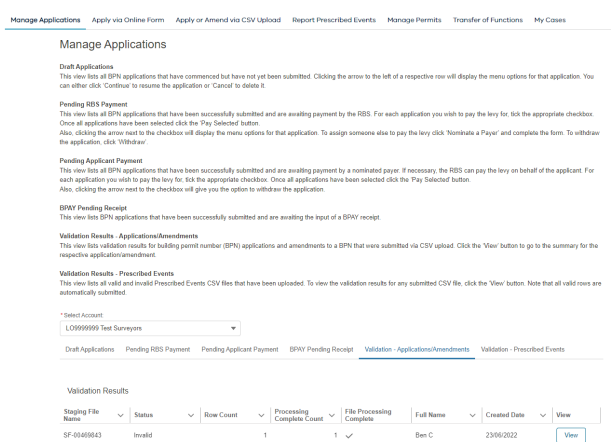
Manage Applications Apply via Online Form Apply or Amend via CSV Upload Report Prescribed Events Manage Permits Transfer of Functions My Cases

Manage Applications

Draft Applications
This view lists all BPN applications that have commenced but have not yet been submitted. Clicking the arrow to the left of a respective row will display the menu options for that application. You can either click 'Continue' to resume the application or 'Cancel' to delete it.

Pending RBS Payment
This view lists all BPN applications that have been successfully submitted and are awaiting payment by the RBS. For each application you wish to pay the levy for, tick the appropriate checkbox. Once all applications have been selected click the 'Pay Selected' button.
Also, clicking the arrow next to the checkbox will display the menu options for that application. To assign someone else to pay the levy click 'Nominate a Payer' and complete the form. To withdraw the application, click 'Withdraw'.

Pending Applicant Payment
This view lists all BPN applications that have been successfully submitted and are awaiting payment by a nominated payer. If necessary, the RBS can pay the levy on behalf of the applicant. For each application you wish to pay the levy for, tick the appropriate checkbox. Once all applications have been selected click the 'Pay Selected' button.
Also, clicking the arrow next to the checkbox will give you the option to withdraw the application.

BPAY Pending Receipt
This view lists BPN applications that have been successfully submitted and are awaiting the input of a BPAY receipt.

Validation Results - Applications/Amendments
This view lists validation results for building permit number (BPN) applications and amendments to a BPN that were submitted via CSV upload. Click the 'View' button to go to the summary for the respective application/amendment.

Validation Results - Prescribed Events
This view lists all valid and invalid Prescribed Events CSV files that have been uploaded. To view the validation results for any submitted CSV file, click the 'View' button. Note that all valid rows are automatically submitted.

* Select Account
LO9999999 Test Surveyors

Draft Applications Pending RBS Payment Pending Applicant Payment BPAY Pending Receipt Validation - Applications/Amendments Validation - Prescribed Events

Validation Results

| Staging File Name | Status | Row Count | Processing Complete Count | File Processing Complete | Full Name | Created Date | View |
|---|---|---|---|---|---|---|---|
| SF-00469843 | Invalid | 1 | 1 | ✓ | Ben C | 23/06/2022 | View |